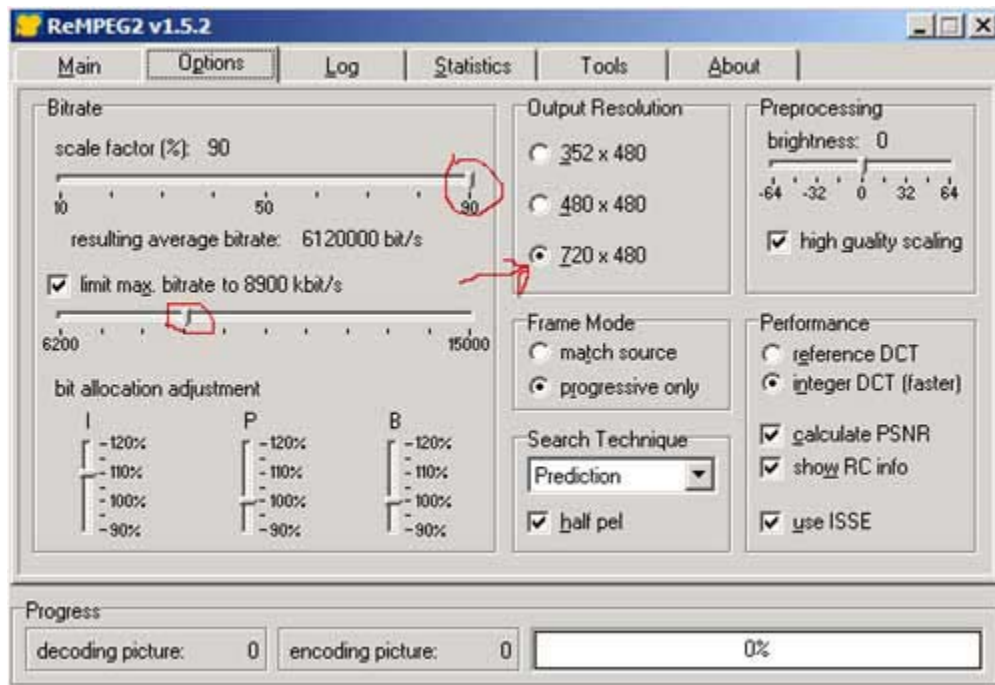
ReMPEG2 v1.5.2

Main
Options
Log
Statistics
Tools
About

Bitrate
scale factor (%): 90
10
50
90
resulting average bitrate: 6120000 bit/s
limit max. bitrate to 8900 kbit/s
6200
15000
bit allocation adjustment
I
-120%
-110%
-100%
-90%
P
-120%
-110%
-100%
-90%
B
-120%
-110%
-100%
-90%

Output Resolution
352 x 480
480 x 480
720 x 480

Frame Mode
match source
progressive only

Search Technique
Prediction
half pel

Preprocessing
brightness: 0
-64
-32
0
32
64
high quality scaling

Performance
reference DCT
integer DCT (faster)
calculate PSNR
show RC info
use ISSE

Progress
decoding picture: 0
encoding picture: 0
0%